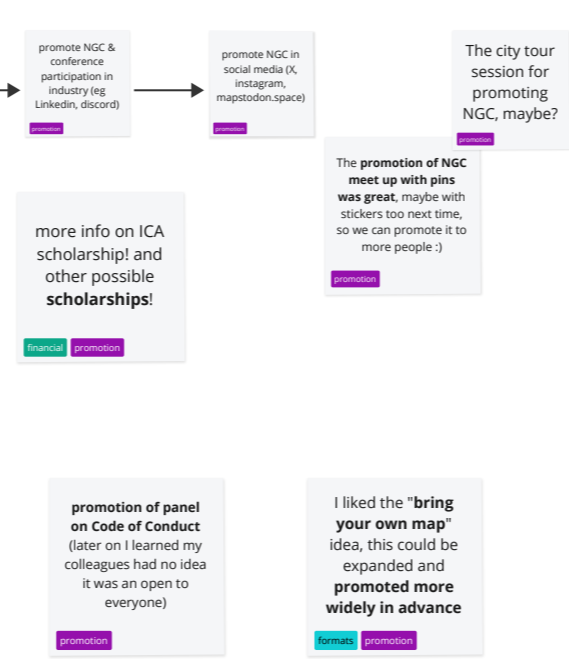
promote NGC & conference participation in industry (eg Linkedin, discord)

promotion

promote NGC in social media (X, instagram, mapstodon.space)

promotion

The city tour session for promoting NGC, maybe?

promotion

The **promotion of NGC meet up with pins was great**, maybe with stickers too next time, so we can promote it to more people :)

promotion

more info on ICA scholarship! and other possible **scholarships**!

financial promotion

**promotion of panel on Code of Conduct** (later on I learned my colleagues had no idea it was an open to everyone)

promotion

I liked the "**bring your own map**" idea, this could be expanded and **promoted more widely in advance**

formats promotion